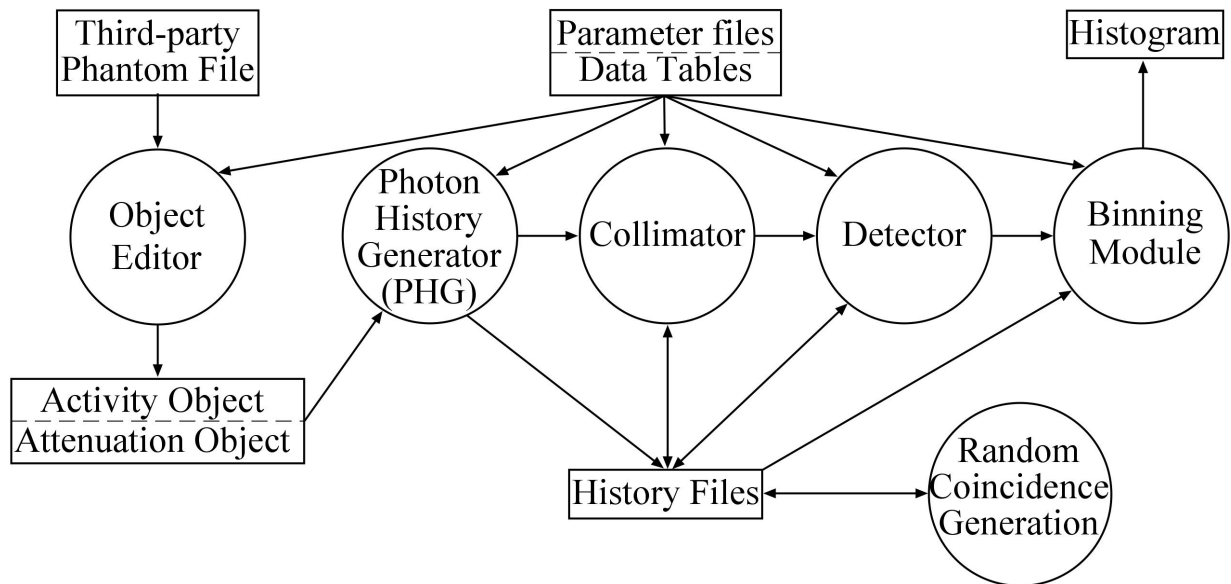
Third-party Phantom File

Parameter files
Data Tables

Histogram

Object Editor

Photon History Generator (PHG)

Collimator

Detector

Binning Module

Activity Object
Attenuation Object

History Files

Random Coincidence Generation